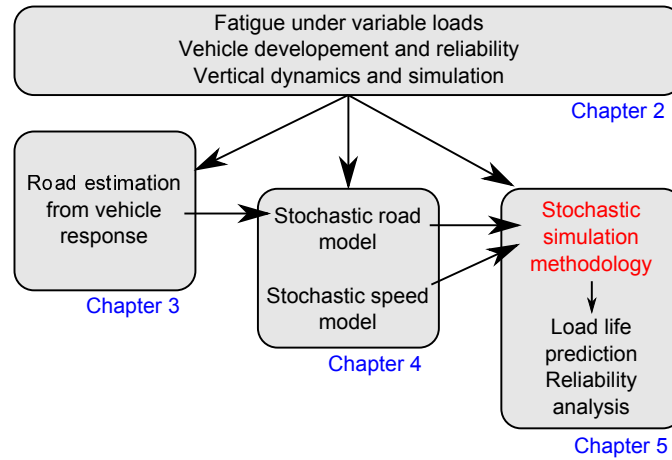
Fatigue under variable loads
Vehicle developement and reliability
Vertical dynamics and simulation

Chapter 2

Road estimation from vehicle response

Chapter 3

Stochastic road model

Stochastic speed model

Chapter 4

Stochastic simulation methodology

Load life prediction
Reliability analysis

Chapter 5